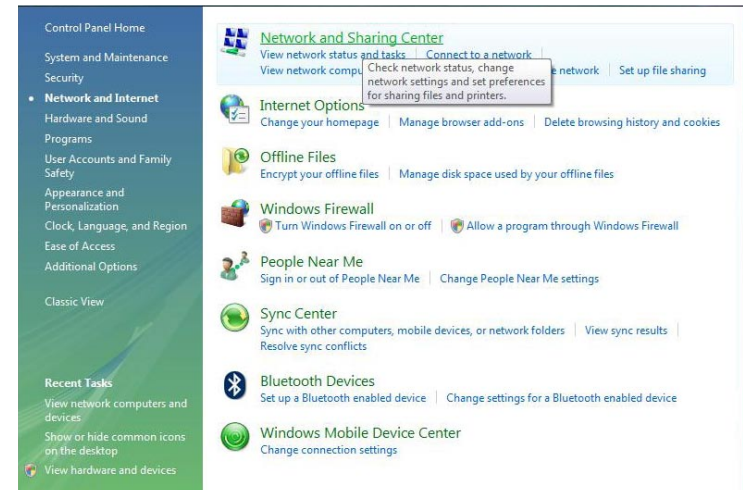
Control Panel Home

System and Maintenance

Security

Network and Internet

Hardware and Sound

Programs

User Accounts and Family Safety

Appearance and Personalization

Clock, Language, and Region

Ease of Access

Additional Options

Classic View

Recent Tasks

View network computers and devices

Show or hide common icons on the desktop

View hardware and devices

Network and Sharing Center
View network status and tasks | Connect to a network |
View network compu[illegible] e network | Set up file sharing

Check network status, change network settings and set preferences for sharing files and printers.

Internet Options
Change your homepage | Manage browser add-ons | Delete browsing history and cookies

Offline Files
Encrypt your offline files | Manage disk space used by your offline files

Windows Firewall
Turn Windows Firewall on or off | Allow a program through Windows Firewall

People Near Me
Sign in or out of People Near Me | Change People Near Me settings

Sync Center
Sync with other computers, mobile devices, or network folders | View sync results | Resolve sync conflicts

Bluetooth Devices
Set up a Bluetooth enabled device | Change settings for a Bluetooth enabled device

Windows Mobile Device Center
Change connection settings